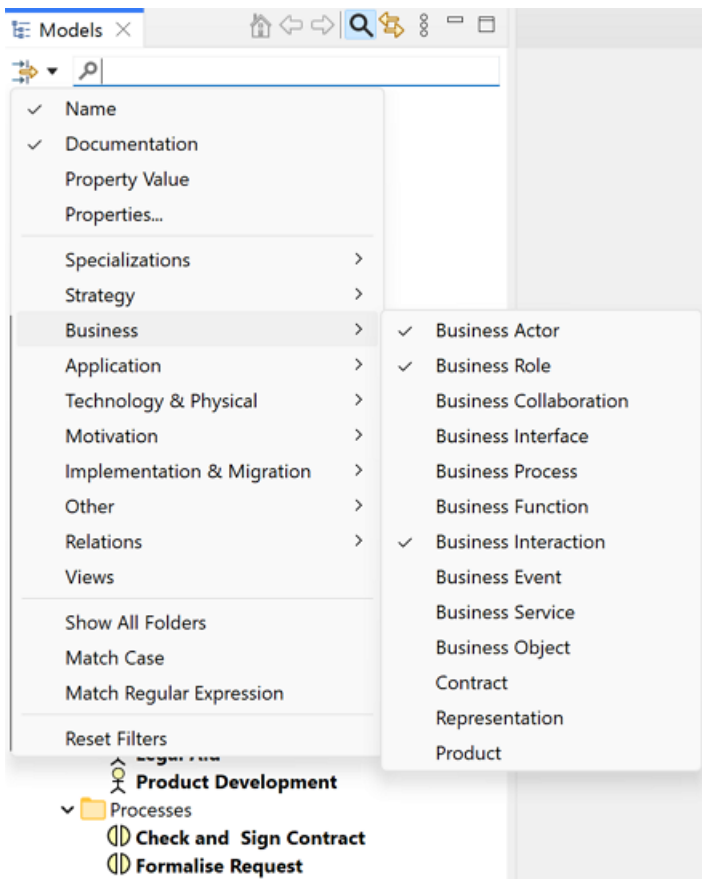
Models ×

✓ Name
✓ Documentation
Property Value
Properties...

Specializations >
Strategy >
Business >
Application >
Technology & Physical >
Motivation >
Implementation & Migration >
Other >
Relations >
Views

Show All Folders
Match Case
Match Regular Expression

Reset Filters

✓ Business Actor
✓ Business Role
Business Collaboration
Business Interface
Business Process
Business Function
✓ Business Interaction
Business Event
Business Service
Business Object
Contract
Representation
Product

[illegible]
Product Development
Processes
Check and Sign Contract
Formalise Request